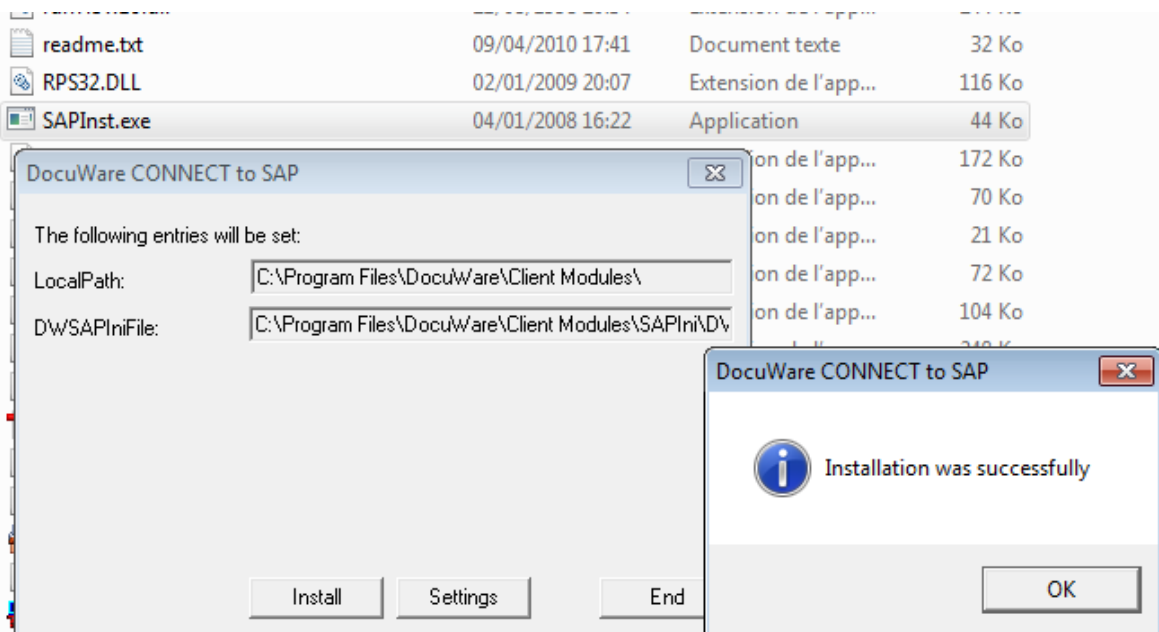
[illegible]

readme.txt 09/04/2010 17:41 Document texte 32 Ko
RPS32.DLL 02/01/2009 20:07 Extension de l'app... 116 Ko
SAPInst.exe 04/01/2008 16:22 Application 44 Ko
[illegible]on de l'app... 172 Ko
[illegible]on de l'app... 70 Ko
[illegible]on de l'app... 21 Ko
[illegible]on de l'app... 72 Ko
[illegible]on de l'app... 104 Ko

DocuWare CONNECT to SAP

The following entries will be set:

LocalPath: C:\Program Files\DocuWare\Client Modules\

DWSAPIniFile: C:\Program Files\DocuWare\Client Modules\SAPIni\DV

Install Settings End

DocuWare CONNECT to SAP

Installation was successfully

OK